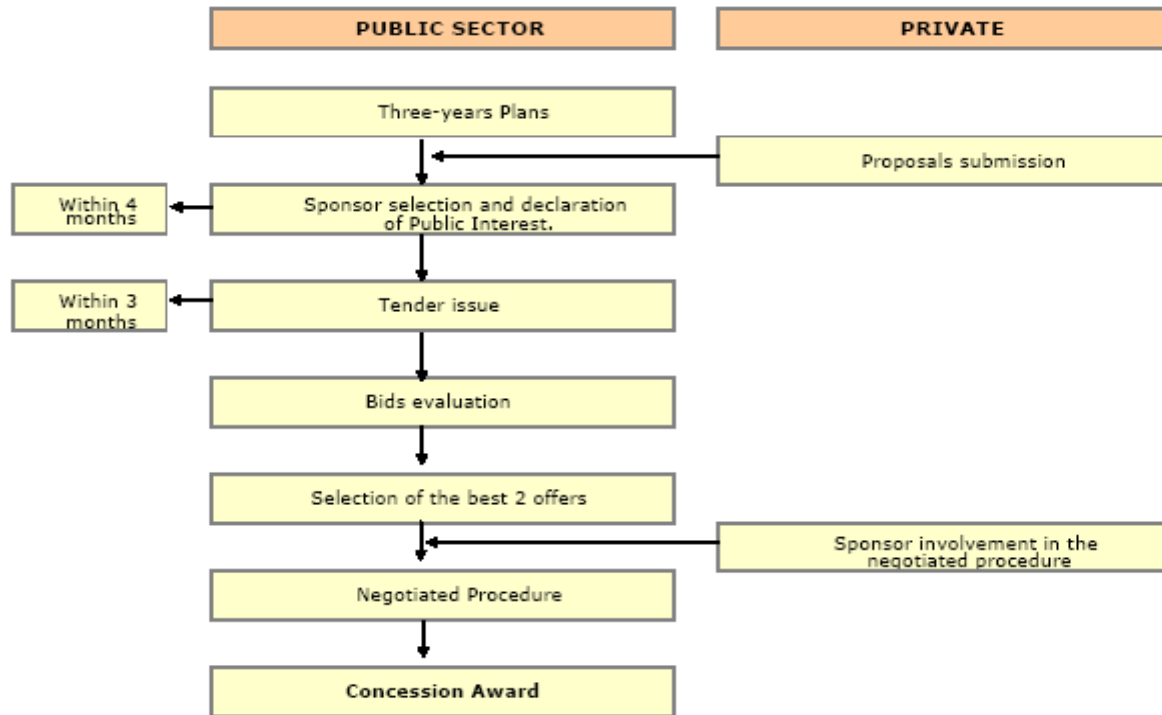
PUBLIC SECTOR

PRIVATE

Three-years Plans

Proposals submission

Within 4 months

Sponsor selection and declaration of Public Interest.

Within 3 months

Tender issue

Bids evaluation

Selection of the best 2 offers

Sponsor involvement in the negotiated procedure

Negotiated Procedure

Concession Award